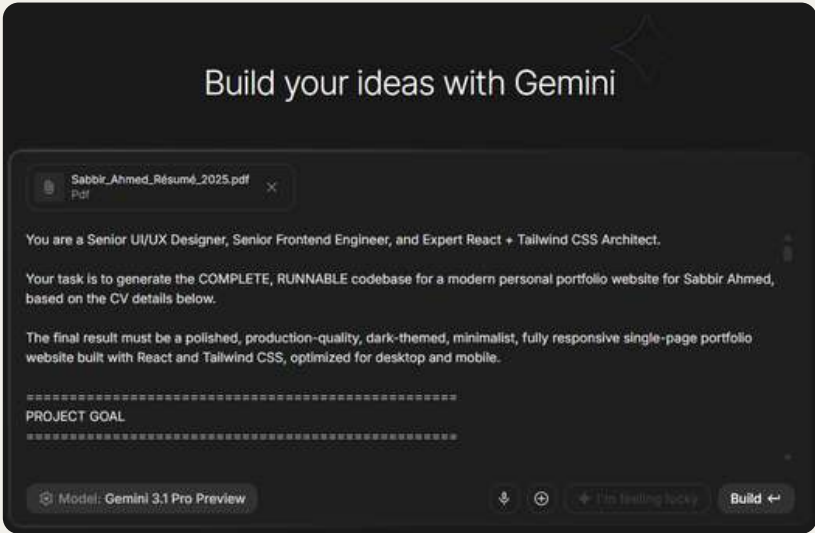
Build your ideas with Gemini

Sabbir_Ahmed_Résumé_2025.pdf
Pdf

You are a Senior UI/UX Designer, Senior Frontend Engineer, and Expert React + Tailwind CSS Architect.

Your task is to generate the COMPLETE, RUNNABLE codebase for a modern personal portfolio website for Sabbir Ahmed, based on the CV details below.

The final result must be a polished, production-quality, dark-themed, minimalist, fully responsive single-page portfolio website built with React and Tailwind CSS, optimized for desktop and mobile.

==============================================
PROJECT GOAL
==============================================

Model: Gemini 3.1 Pro Preview

I'm feeling lucky

Build ↩